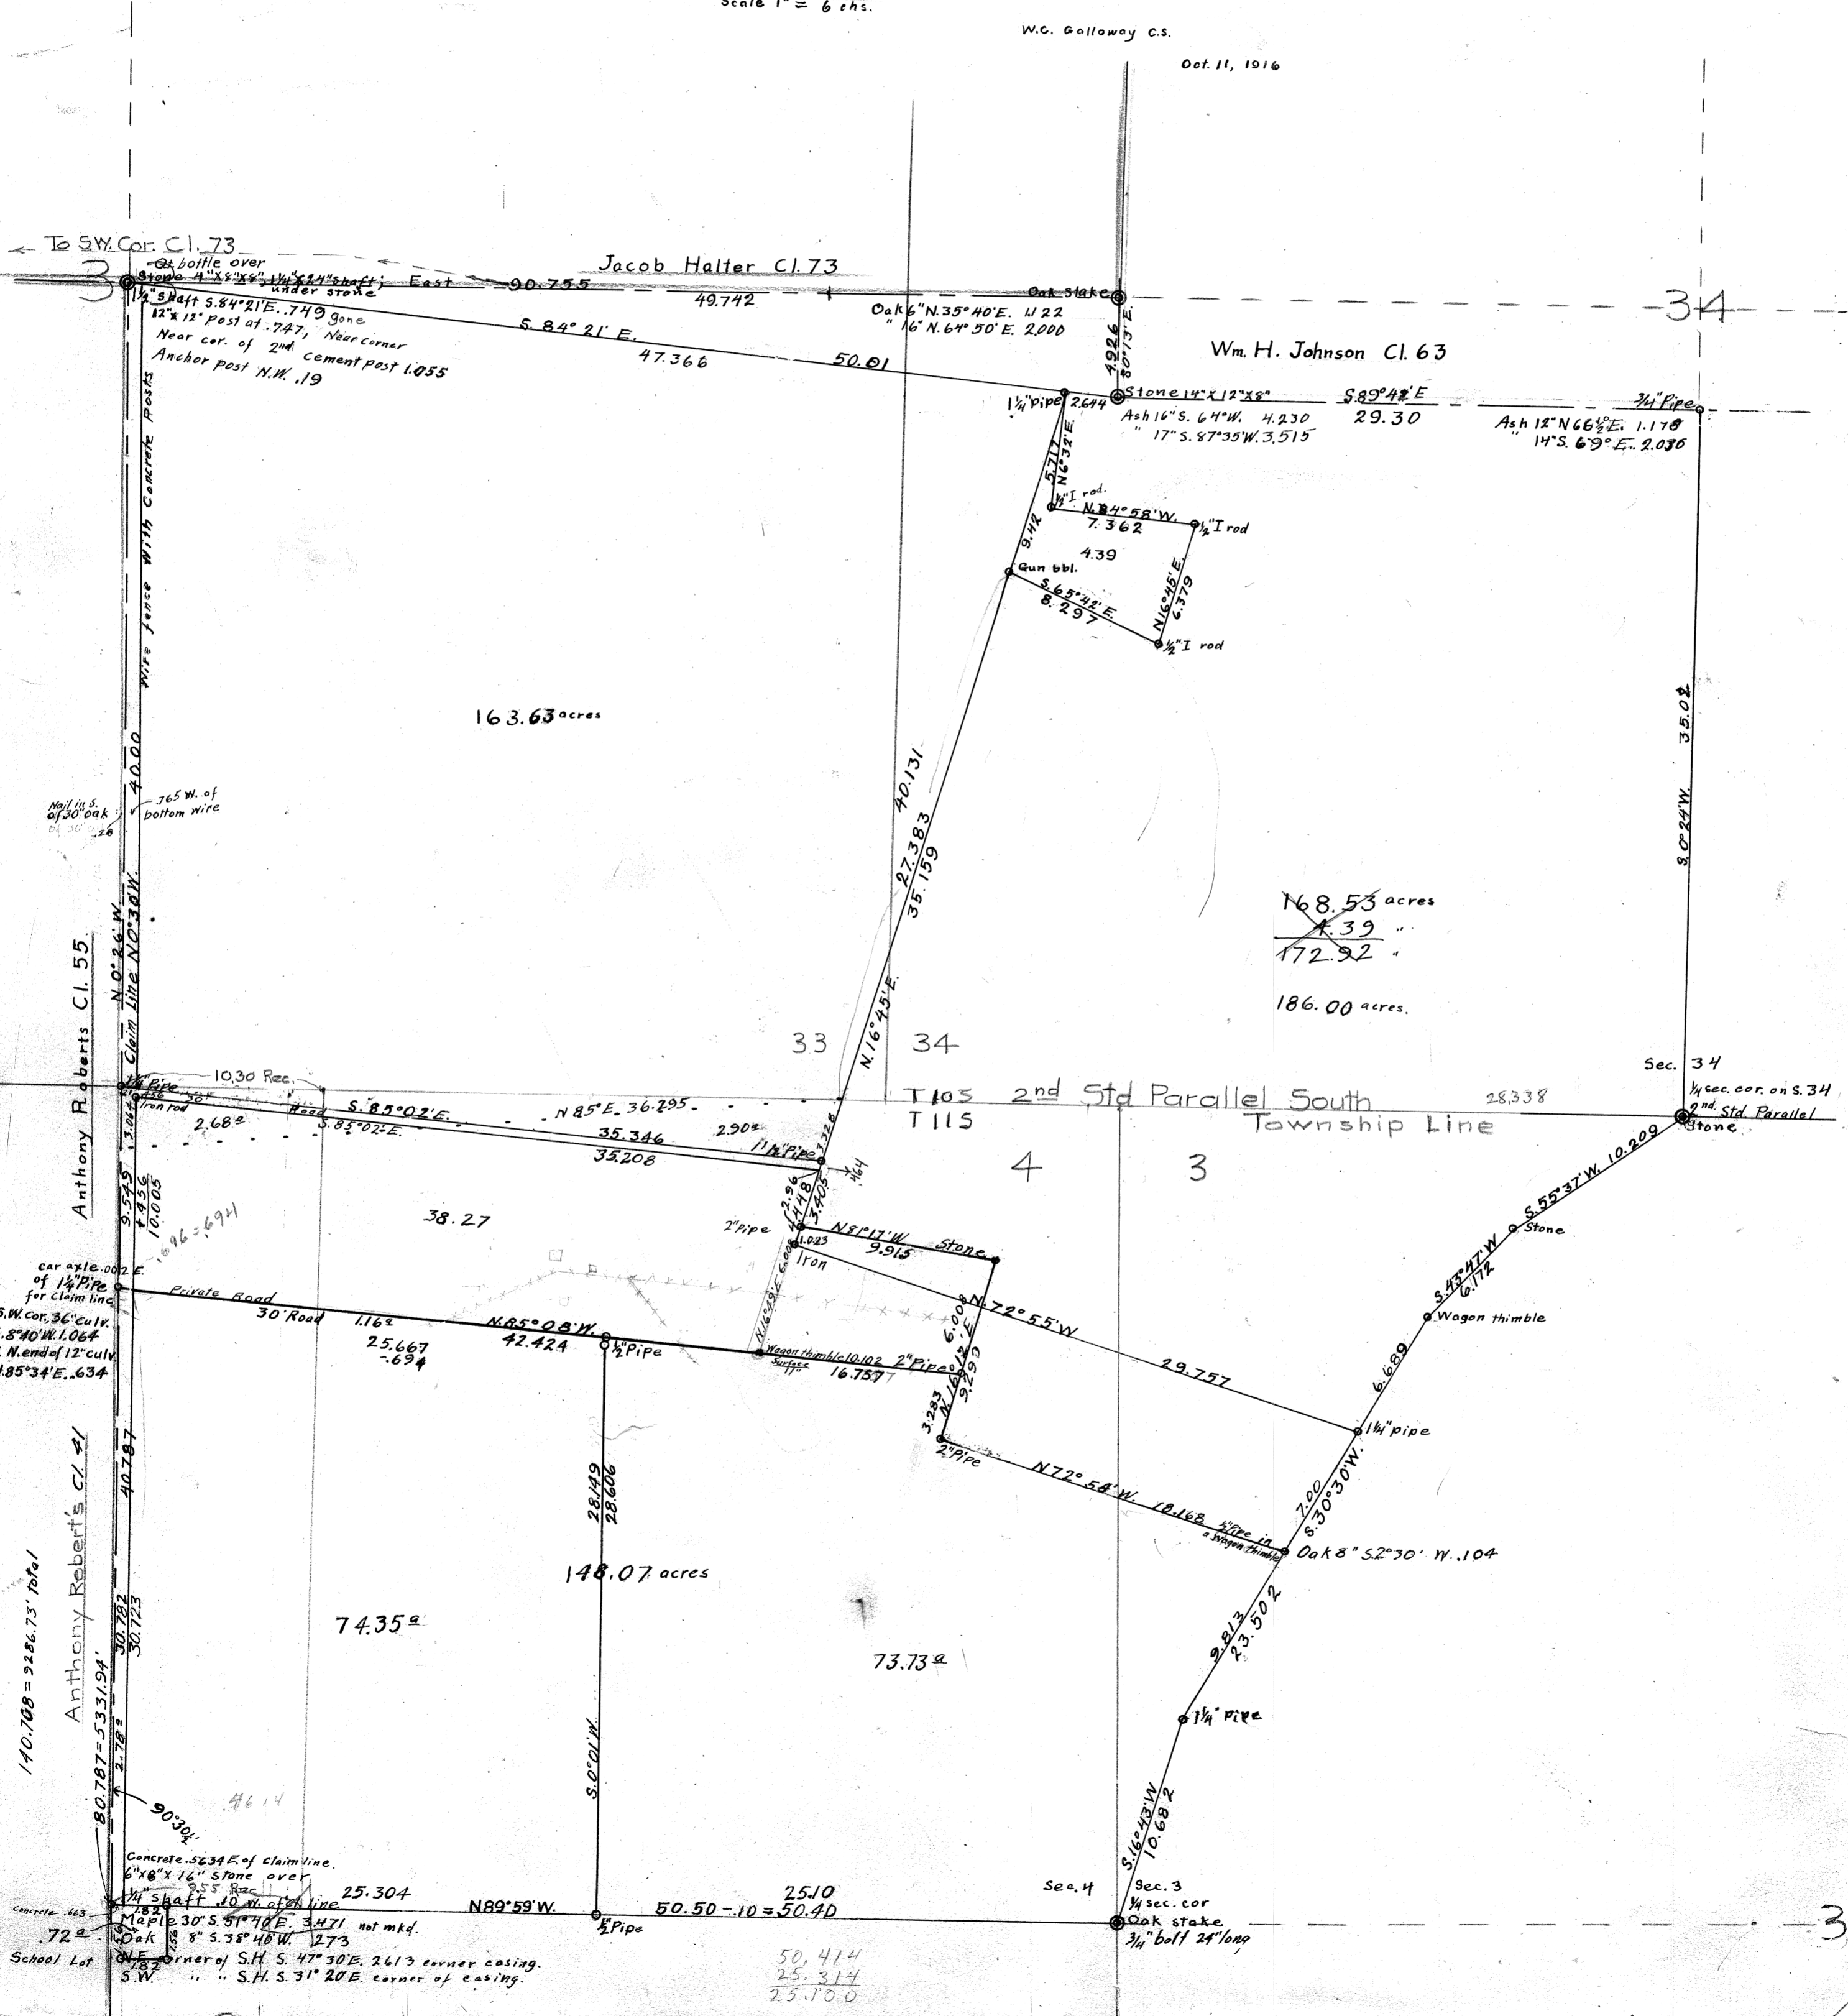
Scale 1" = 6 chs.

W.C. Galloway C.S.

Oct. 11, 1916

To S.W. Cor. Cl. 73

3

Qt bottle over Stone 4"x8"x4", 1¼"x24" shaft under stone

1¼" shaft S.84°21'E. .749 gone

12"x12" post at .747, Near corner

Near cor. of 2nd cement post 1.055

Anchor post N.W. .19

Jacob Halter Cl. 73

East 90.755

49.742

S. 84° 21' E.

47.366

50.01

Oak stake

Oak 6" N.35°40'E. 1.122

" 16" N.64°50'E. 2.000

4.226 S0°13'E

34

Wm. H. Johnson Cl. 63

1¼" pipe 2.644

Stone 14"x12"x8"

Ash 16" S.64°W. 4.230

" 17" S.87°35'W. 3.515

S.89°42'E

29.30

¾" Pipe

Ash 12" N66½°E. 1.178

" 14" S.69°E. 2.080

5.217 N.6°32'E.

½" I rod.

N.84°58'W.

7.362

½" I rod

4.39

9.42

Gun bbl.

S.65°42'E.

8.297

N.16°45'E.

6.379

½" I rod

163.63 acres

Wire fence with Concrete Posts

40.00

Nail in S. of 30" oak .26

.765 W. of bottom wire

40.131

27.383

35.159

35.02

S.0°24'W.

168.53 acres

4.39 "

172.92 "

186.00 acres.

N.0°26'W.

Claim Line N0°30'W.

Anthony Roberts Cl. 55

N.16°45'E.

33 34

Sec. 34

¼ sec. cor. on S.34 2nd Std. Parallel

Stone

1¼" Pipe

10.30 Rec.

.236 30'

Iron rod

Road

S. 85°02'E.

N 85° E. 36.295

S.85°02'E.

2.68a

35.346

2.90a

35.208

T 10 S 2nd Std Parallel South

T 11 S Township Line

28.338

4 3

1½" Pipe

3.326

.464

2.96

4.148

3.405

1.023

2" Pipe

N.81°17'W.

9.915

Stone

Iron

N.72°55'W

S.55°37'W. 10.209

Stone

S.43°47'W 6.172

Wagon thimble

9.545

1.456

10.005

.696 = .691

38.27

car axle .002 E.

of 1¼" Pipe for claim line

S.W. Cor. 36" culv. S.8°40'W. 1.064

N. end of 12" culv. N.85°34'E. .634

Private Road

30' Road

1.16a

25.667

-.694

N.85°08'W.

42.424

½" Pipe

N.16°45'E. 6.008

Wagon thimble 10.102

Surface 1.7

2" Pipe

16.757

6.008

N.16°45'E.

9.293

3.283

29.757

6.689

1¼" pipe

2" Pipe

N72°54'W.

18.168

½" Pipe in a Wagon thimble

7.00

S.30°30'W.

Oak 8" S.2°30' W. .104

Anthony Robert's Cl. 41

40.787

28.149

28.606

148.07 acres

140.708 = 9286.73' total

80.787 = 5331.94'

30.782

30.123

74.35a

73.73a

9.813

23.502

1¼" Pipe

2.78a

90°30'

46.14

S.0°01'W.

S.16°43'W

10.682

Concrete .5634 E. of claim line

6"x8"x16" stone over

1¼ shaft .10 W. of claim line

.955 Rec.

Concrete .463

.72a

1.82

Maple 30" S.51°40'E. 3.471 not mkd.

Oak 8" S.38°40'W. .273

1.56

25.304

N89°59'W.

½" Pipe

50.50 - .10 = 50.40

25.10

Sec. 4

Sec. 3

¼ sec. cor

Oak stake

¾" bolt 24" long

3

School Lot

N.E. corner of S.H. S.47°30'E. 2.613 corner casing.

S.W. " " S.H. S.31°20'E. corner of casing.

1.82

50.414

25.314

25.100